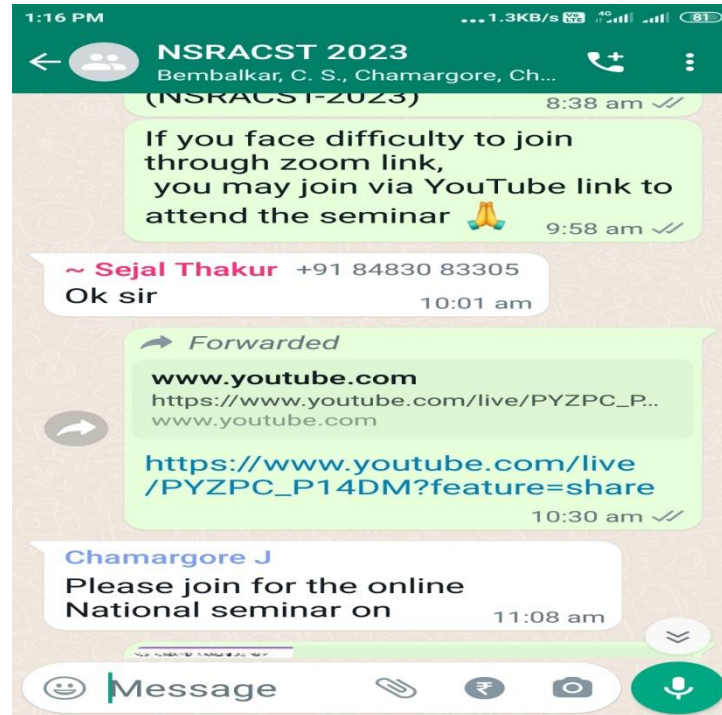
1:16 PM ...1.3KB/s 81

NSRACST 2023
Bembalkar, C. S., Chamargore, Ch...

(NSRACST-2023) 8:38 am

If you face difficulty to join through zoom link,
you may join via YouTube link to attend the seminar 🙏 9:58 am

~ Sejal Thakur +91 84830 83305
Ok sir 10:01 am

Forwarded
www.youtube.com
https://www.youtube.com/live/PYZPC_P...
www.youtube.com

https://www.youtube.com/live/PYZPC_P14DM?feature=share
10:30 am

Chamargore J
Please join for the online National seminar on 11:08 am

Message